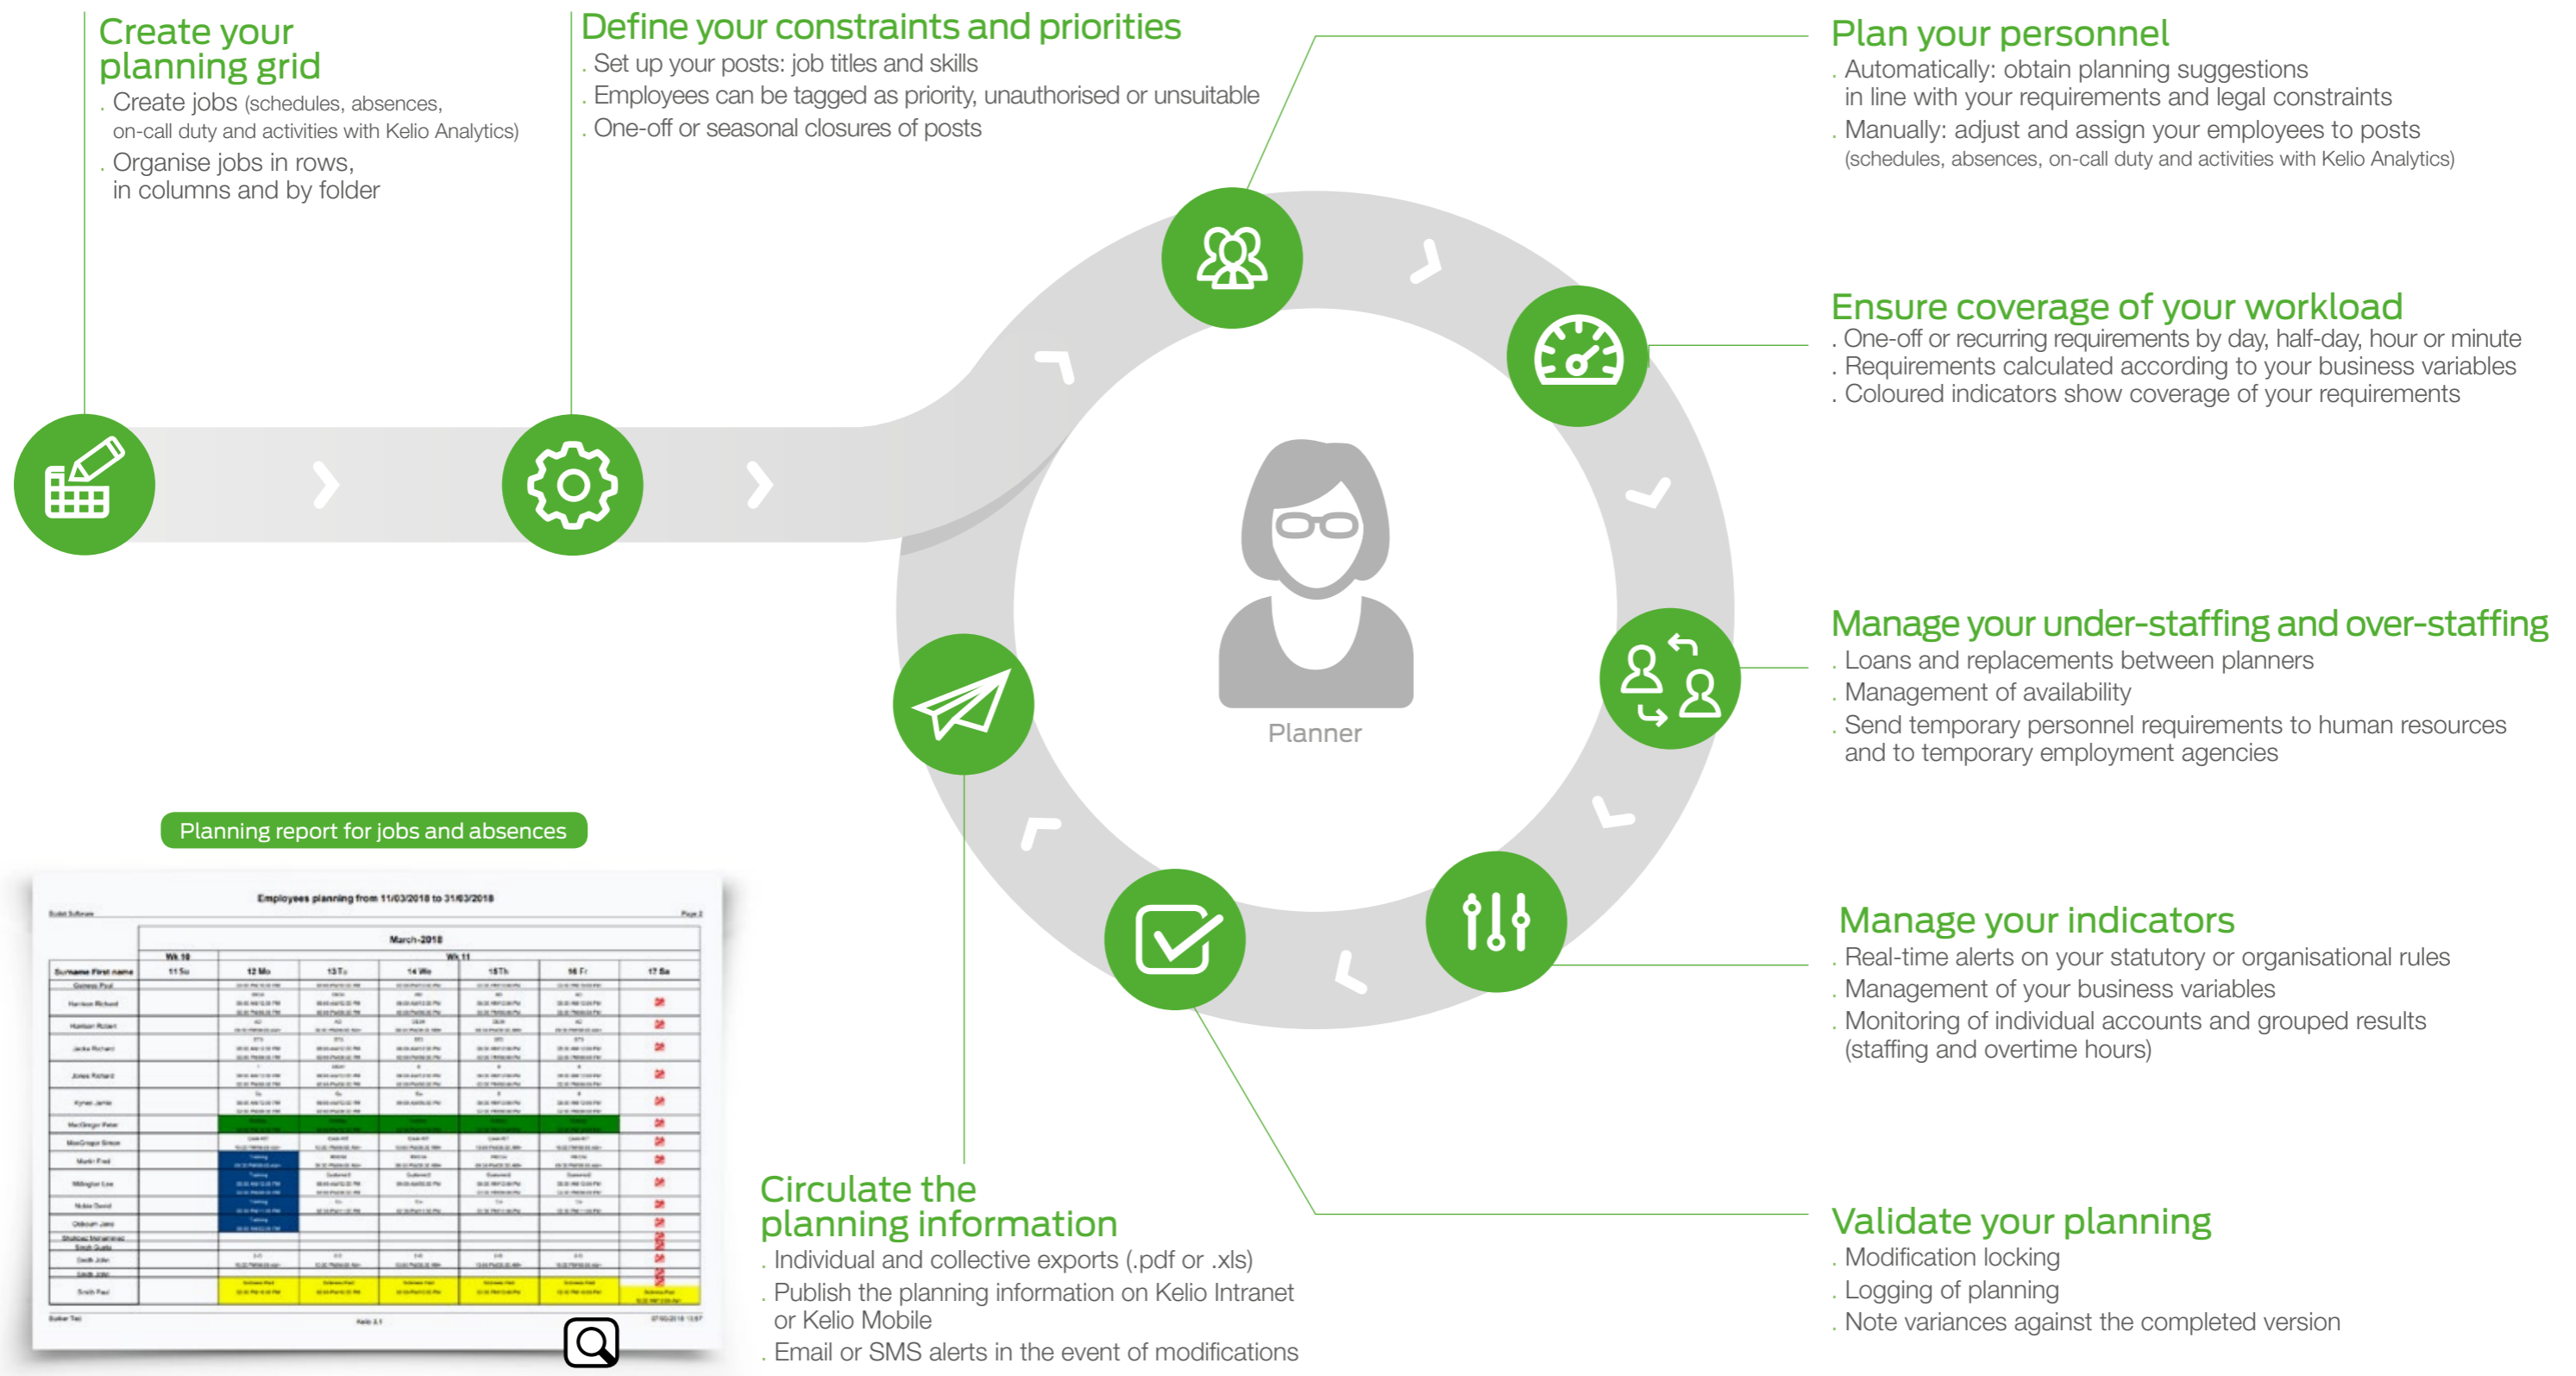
Create your planning grid
. Create jobs (schedules, absences, on-call duty and activities with Kelio Analytics)
. Organise jobs in rows, in columns and by folder

Define your constraints and priorities
. Set up your posts: job titles and skills
. Employees can be tagged as priority, unauthorised or unsuitable
. One-off or seasonal closures of posts

Plan your personnel
. Automatically: obtain planning suggestions in line with your requirements and legal constraints
. Manually: adjust and assign your employees to posts (schedules, absences, on-call duty and activities with Kelio Analytics)

Ensure coverage of your workload
. One-off or recurring requirements by day, half-day, hour or minute
. Requirements calculated according to your business variables
. Coloured indicators show coverage of your requirements

Planner

Manage your under-staffing and over-staffing
. Loans and replacements between planners
. Management of availability
. Send temporary personnel requirements to human resources and to temporary employment agencies

Planning report for jobs and absences

Employees planning from 11/03/2018 to 31/03/2018

March-2018

Manage your indicators
. Real-time alerts on your statutory or organisational rules
. Management of your business variables
. Monitoring of individual accounts and grouped results (staffing and overtime hours)

Circulate the planning information
. Individual and collective exports (.pdf or .xls)
. Publish the planning information on Kelio Intranet or Kelio Mobile
. Email or SMS alerts in the event of modifications

Validate your planning
. Modification locking
. Logging of planning
. Note variances against the completed version